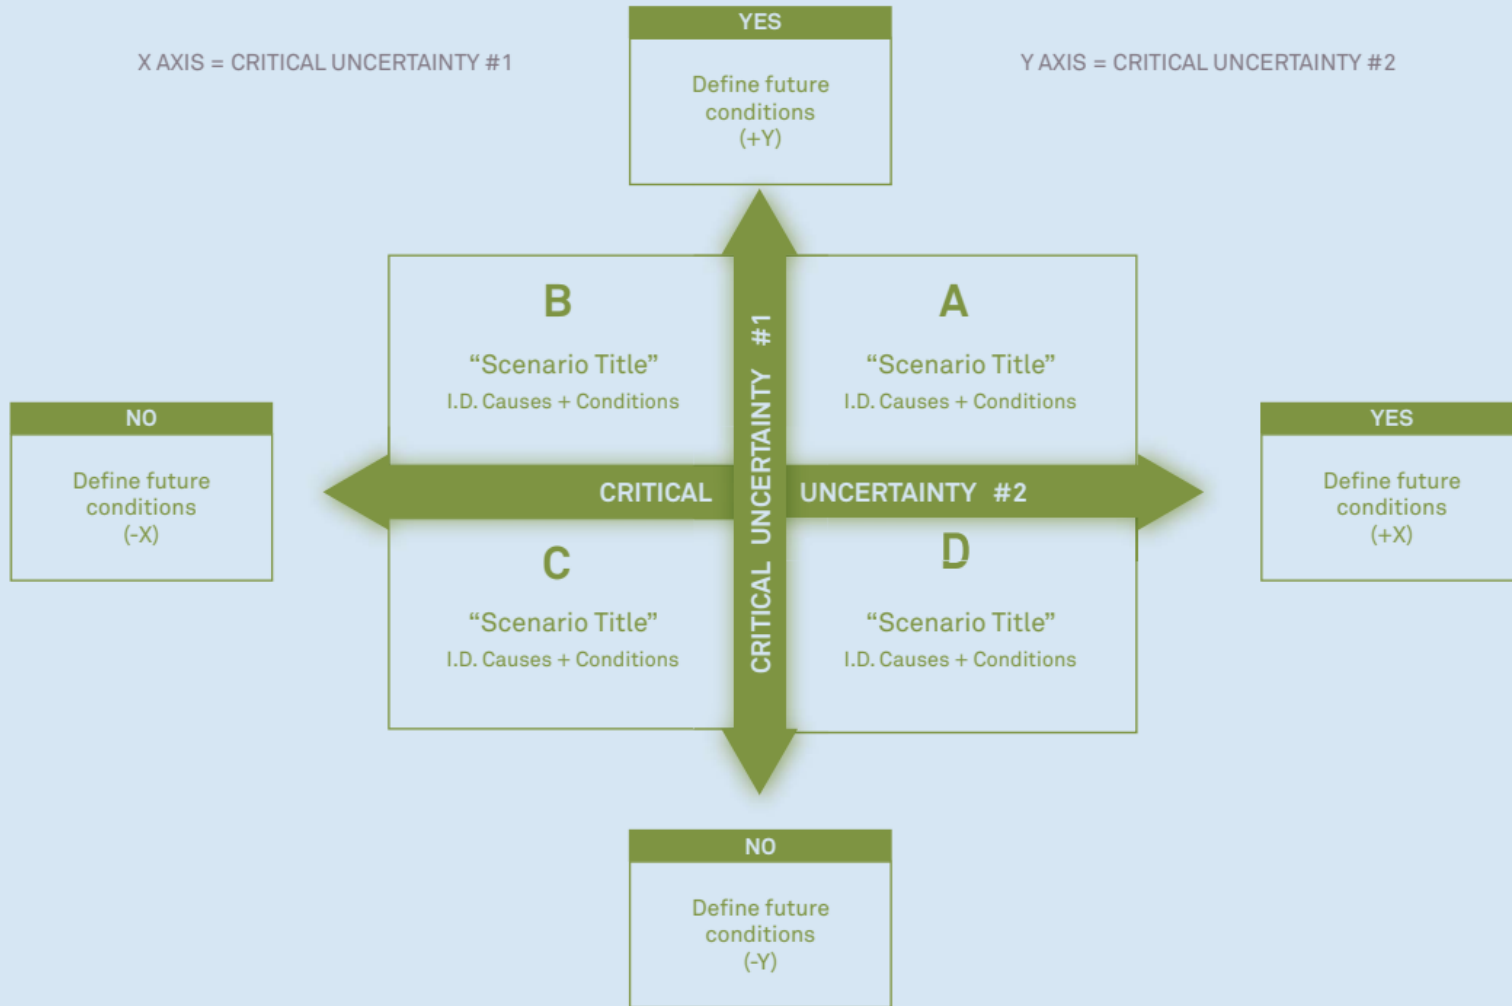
X AXIS = CRITICAL UNCERTAINTY #1

YES

Define future conditions (+Y)

Y AXIS = CRITICAL UNCERTAINTY #2

B

"Scenario Title"

I.D. Causes + Conditions

A

"Scenario Title"

I.D. Causes + Conditions

NO

Define future conditions (-X)

CRITICAL UNCERTAINTY #2

CRITICAL UNCERTAINTY #1

YES

Define future conditions (+X)

C

"Scenario Title"

I.D. Causes + Conditions

D

"Scenario Title"

I.D. Causes + Conditions

NO

Define future conditions (-Y)